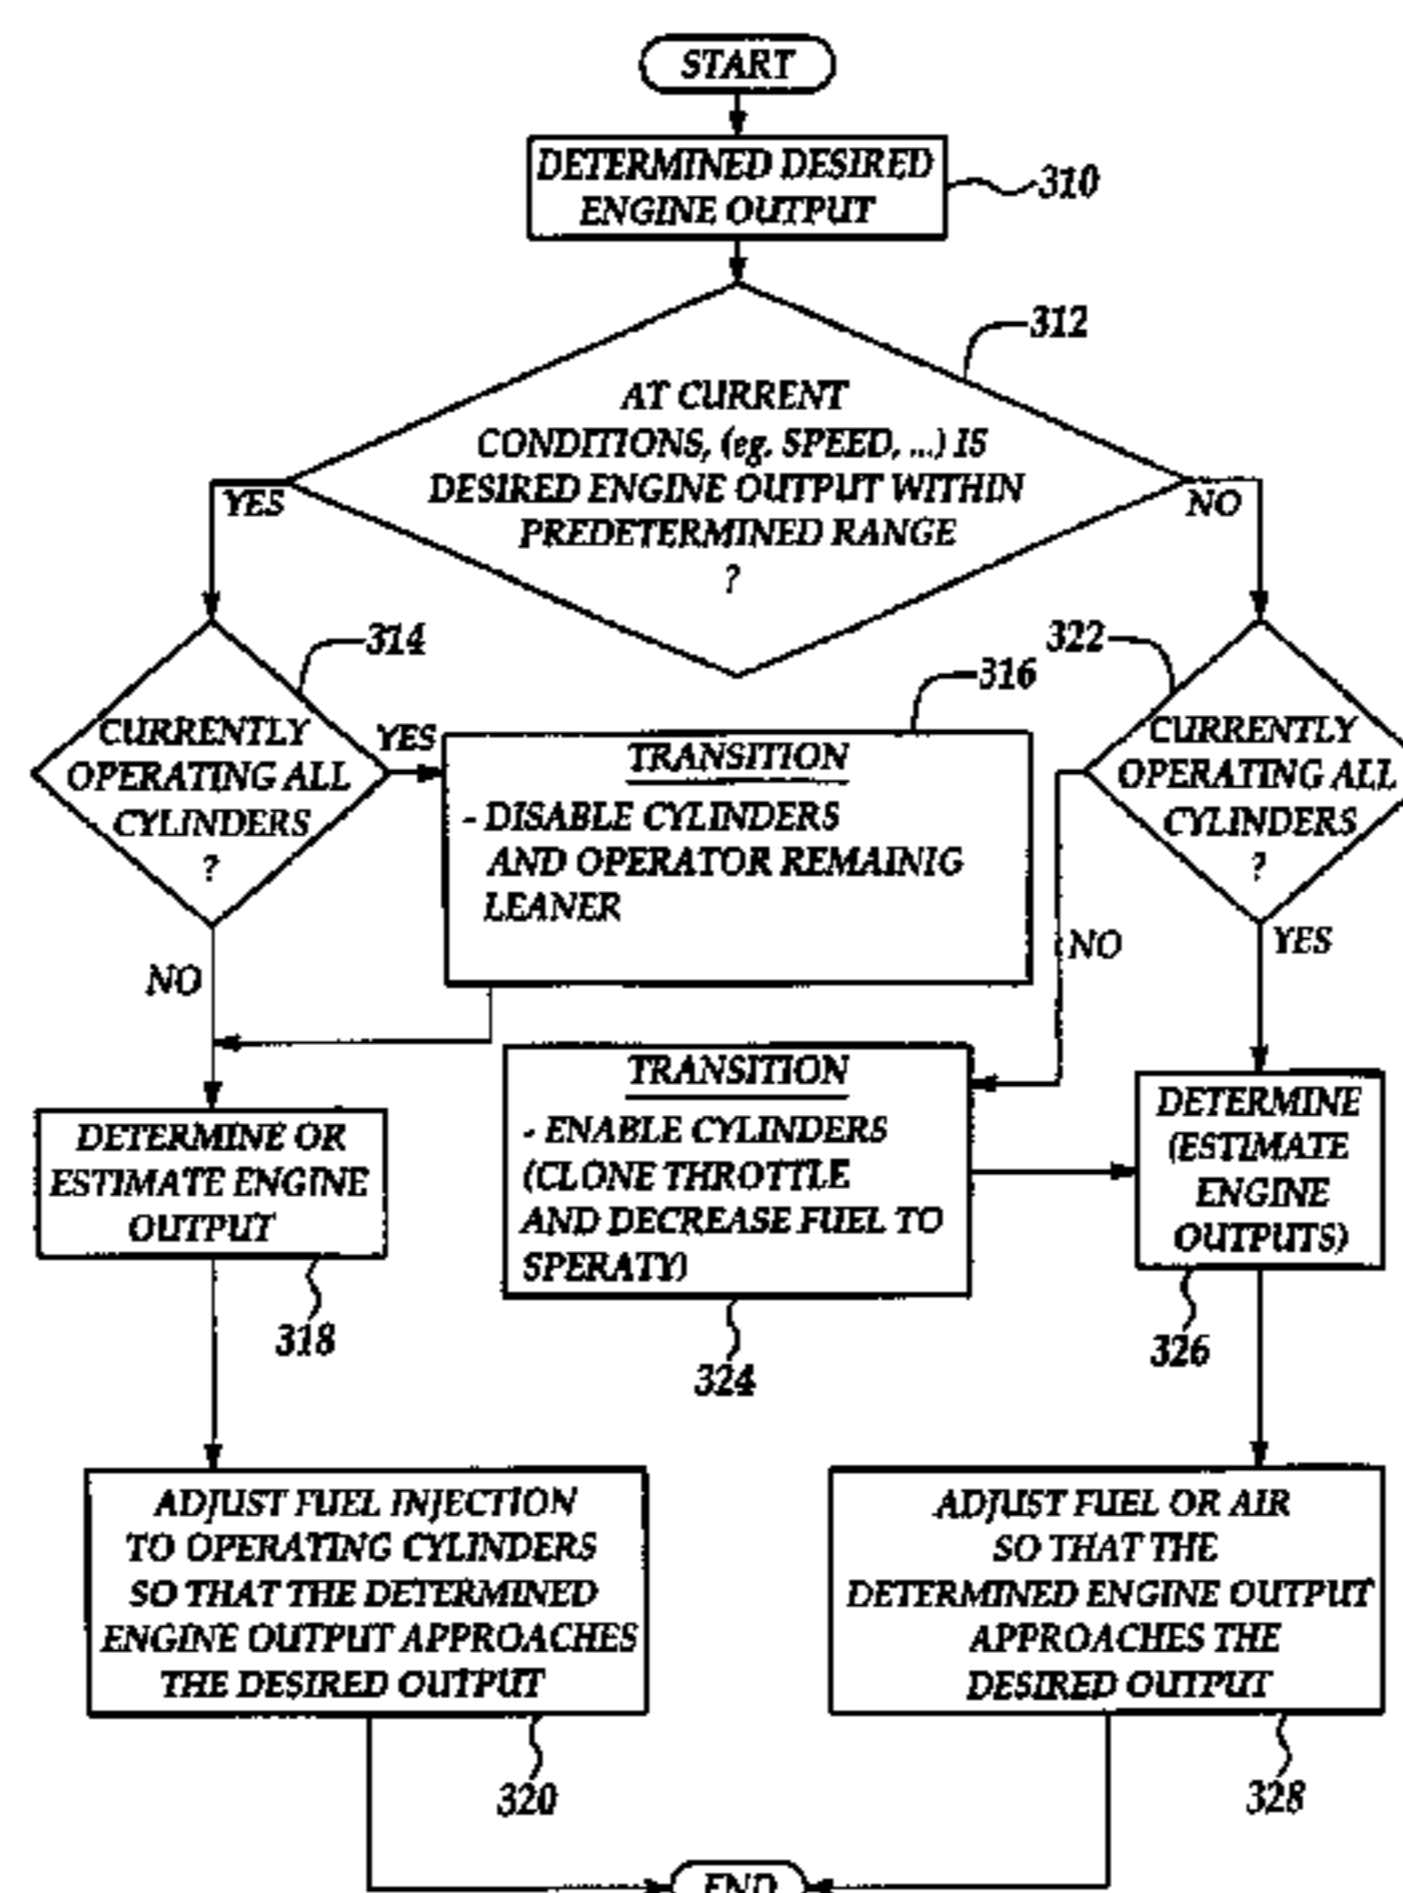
START

DETERMINED DESIRED ENGINE OUTPUT

310

312

AT CURRENT CONDITIONS, (eg. SPEED, ...) IS DESIRED ENGINE OUTPUT WITHIN PREDETERMINED RANGE ?

YES

NO

314

CURRENTLY OPERATING ALL CYLINDERS ?

YES

316

TRANSITION
- DISABLE CYLINDERS AND OPERATOR REMAINIG LEANER

322

CURRENTLY OPERATING ALL CYLINDERS ?

NO

NO

YES

DETERMINE OR ESTIMATE ENGINE OUTPUT

318

TRANSITION
- ENABLE CYLINDERS (CLONE THROTTLE AND DECREASE FUEL TO SPERATY)

324

DETERMINE (ESTIMATE ENGINE OUTPUTS)

326

ADJUST FUEL INJECTION TO OPERATING CYLINDERS SO THAT THE DETERMINED ENGINE OUTPUT APPROACHES THE DESIRED OUTPUT

320

ADJUST FUEL OR AIR SO THAT THE DETERMINED ENGINE OUTPUT APPROACHES THE DESIRED OUTPUT

328

END